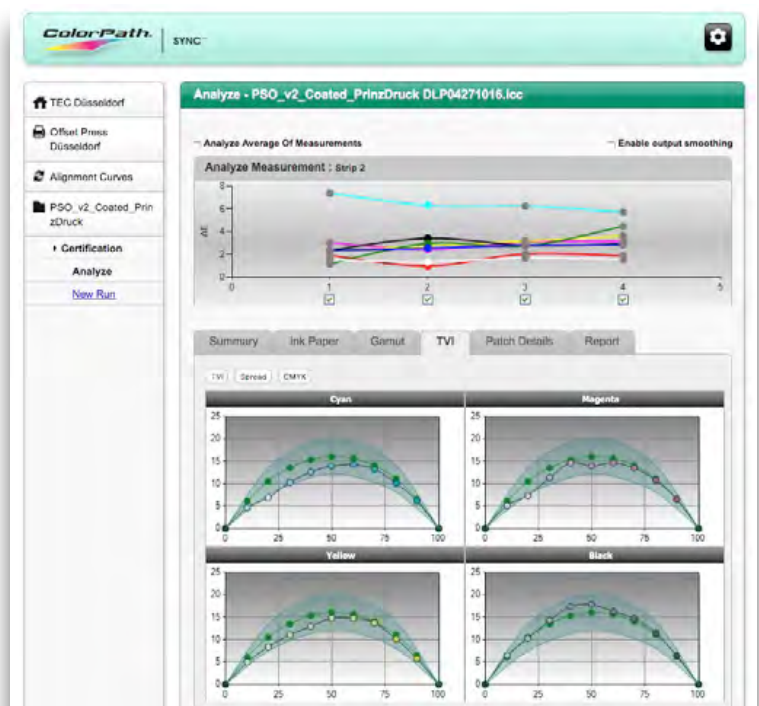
ColorPath SYNC™

TEC Düsseldorf

Offset Press Düsseldorf

Alignment Curves

PSO_v2_Coated_PrinzDruck

Certification

Analyze

New Run

Analyze - PSO_v2_Coated_PrinzDruck DLP04271016.icc

Analyze Average Of Measurements

Enable output smoothing

Analyze Measurement : Strip 2

8
6
4
2
0

ΔE

0 1 2 3 4 5

Summary | Ink Paper | Gamut | TVI | Patch Details | Report

TVI | Spread | CMYK

Cyan

25
20
15
10
5
0

0 25 50 75 100

Magenta

25
20
15
10
5
0

0 25 50 75 100

Yellow

25
20
15
10
5
0

0 25 50 75 100

Black

25
20
15
10
5
0

0 25 50 75 100